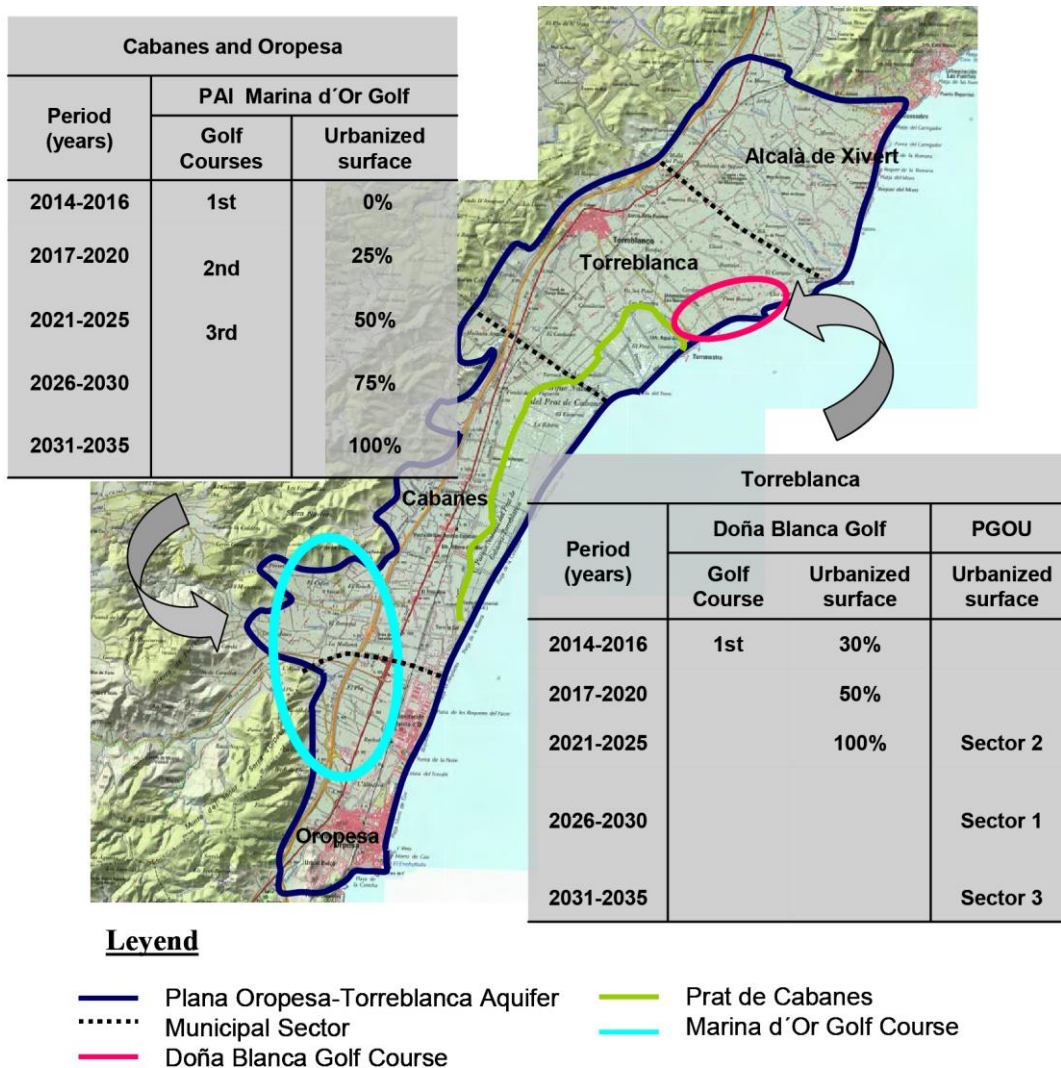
Cabanes and Oropesa

| Period (years) | PAI Marina d´Or Golf | |
|---|---|---|
| | Golf Courses | Urbanized surface |
| 2014-2016 | 1st | 0% |
| 2017-2020 | 2nd | 25% |
| 2021-2025 | 3rd | 50% |
| 2026-2030 | | 75% |
| 2031-2035 | | 100% |

Alcalà de Xivert

Torreblanca

Cabanes

Oropesa

Torreblanca

| Period (years) | Doña Blanca Golf | | PGOU |
|---|---|---|---|
| | Golf Course | Urbanized surface | Urbanized surface |
| 2014-2016 | 1st | 30% | |
| 2017-2020 | | 50% | |
| 2021-2025 | | 100% | Sector 2 |
| 2026-2030 | | | Sector 1 |
| 2031-2035 | | | Sector 3 |

Leyend

Plana Oropesa-Torreblanca Aquifer
Municipal Sector
Doña Blanca Golf Course
Prat de Cabanes
Marina d´Or Golf Course